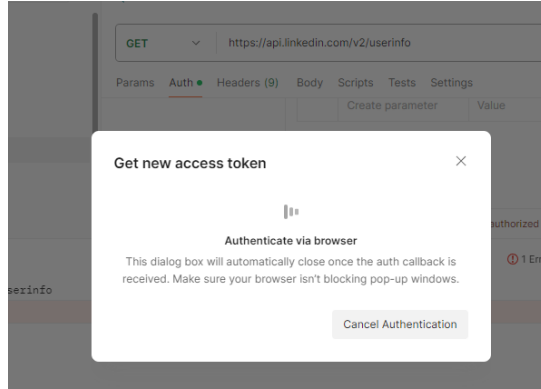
GET https://api.linkedin.com/v2/userinfo

Params Auth Headers (9) Body Scripts Tests Settings

Create parameter Value

Get new access token

Authenticate via browser

This dialog box will automatically close once the auth callback is received. Make sure your browser isn't blocking pop-up windows.

Cancel Authentication

uthorized

1 Er

serinfo